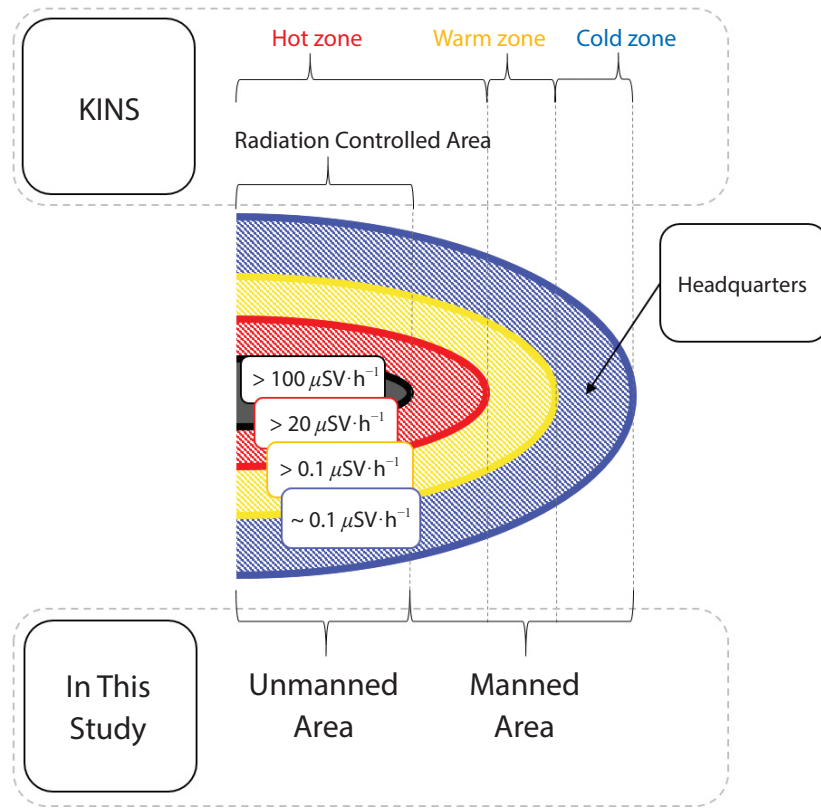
KINS

Hot zone

Warm zone

Cold zone

Radiation Controlled Area

Headquarters

$> 100\ \mu\text{SV}\cdot\text{h}^{-1}$

$> 20\ \mu\text{SV}\cdot\text{h}^{-1}$

$> 0.1\ \mu\text{SV}\cdot\text{h}^{-1}$

$\sim 0.1\ \mu\text{SV}\cdot\text{h}^{-1}$

In This Study

Unmanned Area

Manned Area